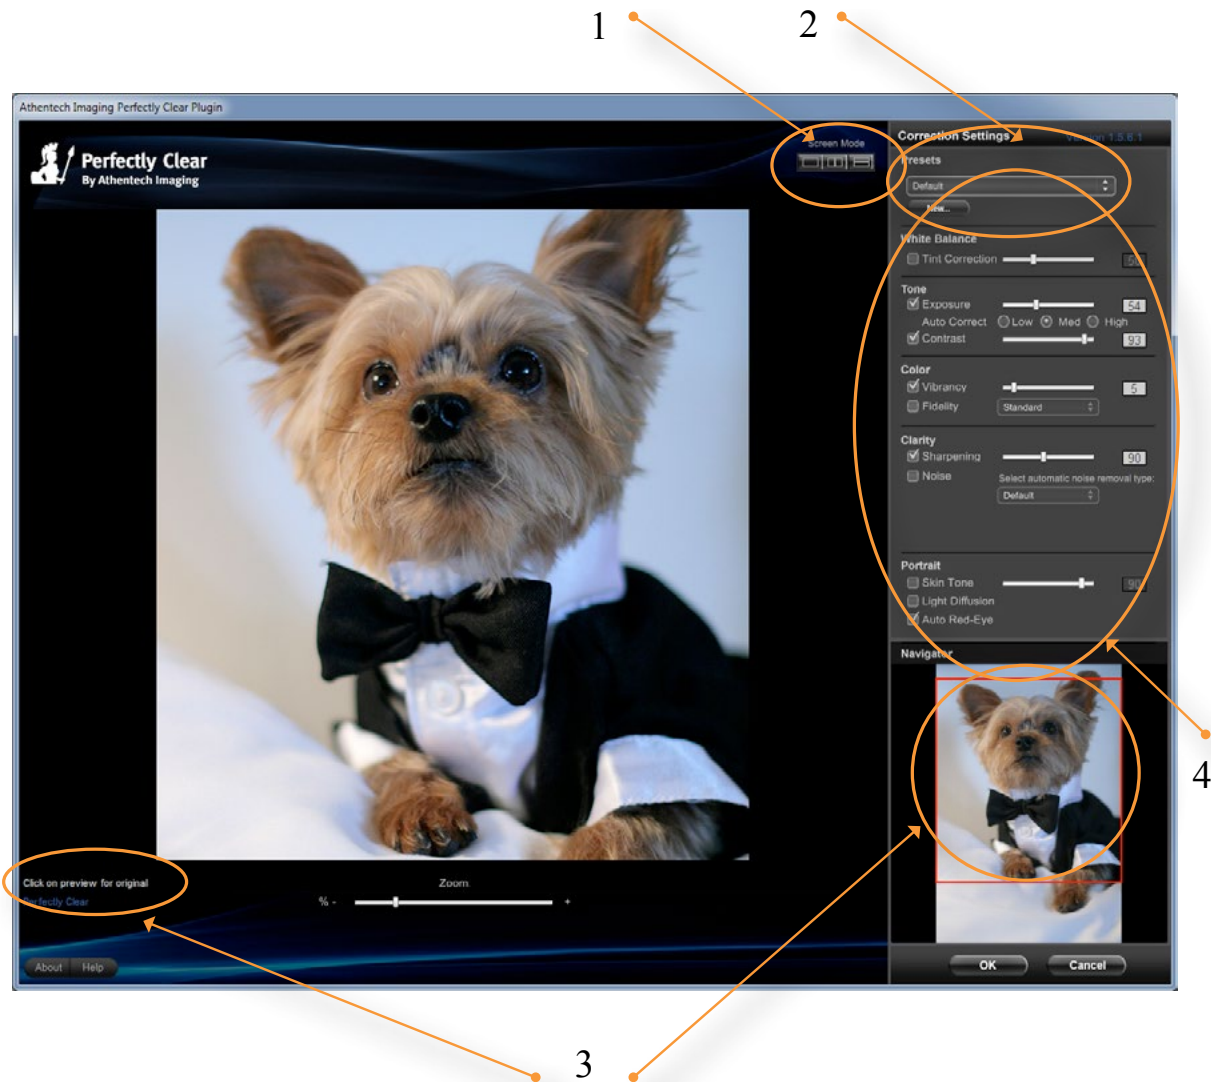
1

2

Athentech Imaging Perfectly Clear Plugin

Perfectly Clear
By Athentech Imaging

Screen Mode

Correction Settings Version 1.5.6.1

Presets

Default

New...

White Balance

Tint Correction 50

Tone

Exposure 54

Auto Correct Low Med High

Contrast 93

Color

Vibrancy 5

Fidelity Standard

Clarity

Sharpening 90

Noise

Select automatic noise removal type:

Default

Portrait

Skin Tone 90

Light Diffusion

Auto Red-Eye

Navigator

Click on preview for original

Perfectly Clear

Zoom

% - +

About Help

OK Cancel

4

3